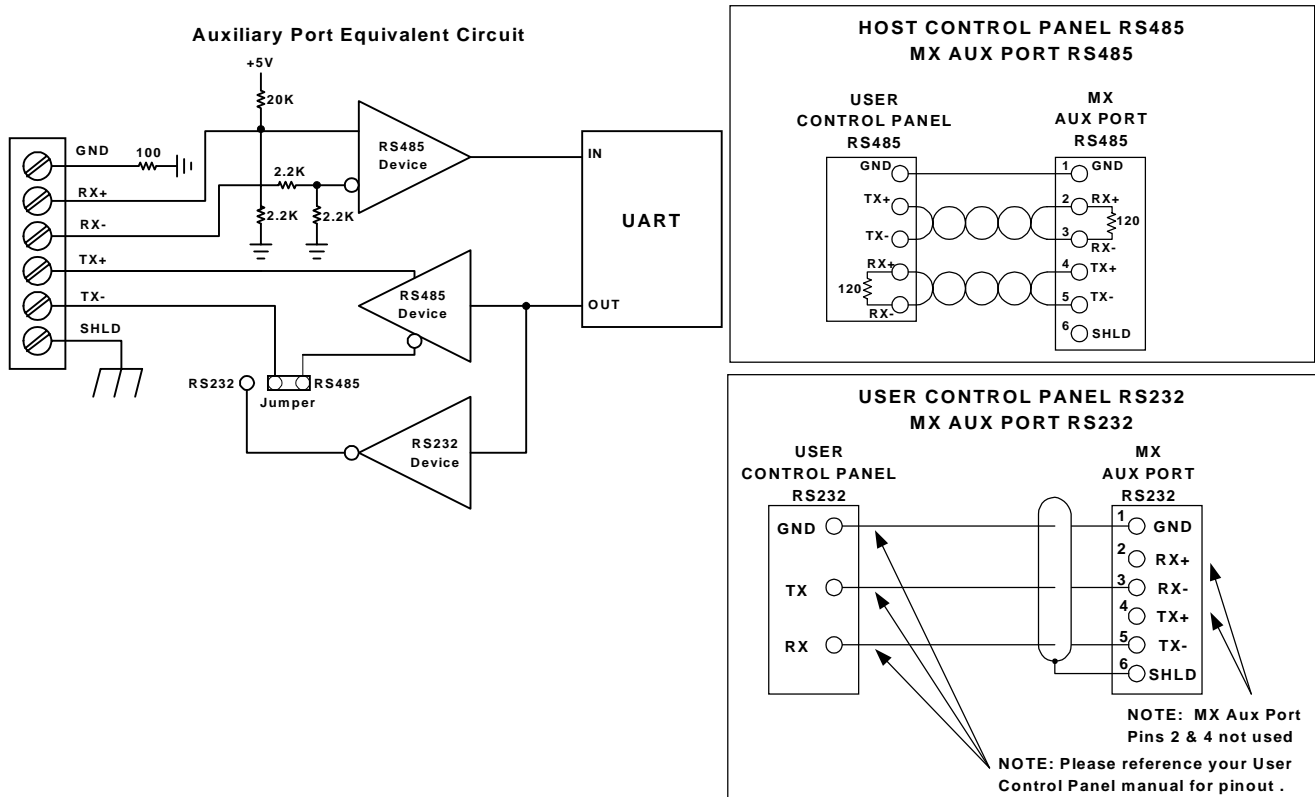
Auxiliary Port Equivalent Circuit

+5V
20K
GND
100
RX+
RX-
TX+
TX-
SHLD
2.2K
2.2K
2.2K
RS485 Device
IN
UART
OUT
RS485 Device
RS232
RS485
Jumper
RS232 Device

HOST CONTROL PANEL RS485
MX AUX PORT RS485

USER CONTROL PANEL RS485
GND
TX+
TX-
RX+
120
RX-

MX AUX PORT RS485
1 GND
2 RX+
120
3 RX-
4 TX+
5 TX-
6 SHLD

USER CONTROL PANEL RS232
MX AUX PORT RS232

USER CONTROL PANEL RS232
GND
TX
RX

MX AUX PORT RS232
1 GND
2 RX+
3 RX-
4 TX+
5 TX-
6 SHLD

NOTE: MX Aux Port Pins 2 & 4 not used

NOTE: Please reference your User Control Panel manual for pinout .